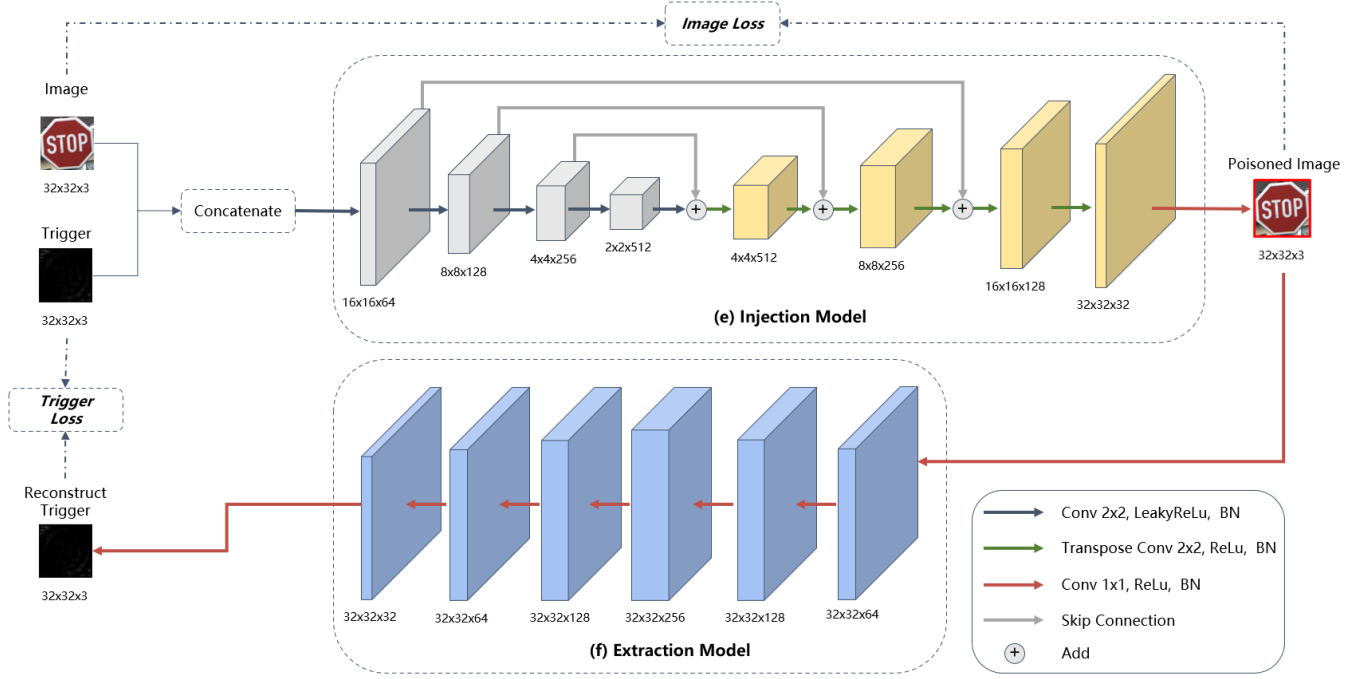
Image Loss

Image

STOP

32x32x3

Trigger

32x32x3

Concatenate

16x16x64

8x8x128

4x4x256

2x2x512

4x4x512

8x8x256

16x16x128

32x32x32

Poisoned Image

STOP

32x32x3

(e) Injection Model

Trigger Loss

Reconstruct Trigger

32x32x3

32x32x32

32x32x64

32x32x128

32x32x256

32x32x128

32x32x64

(f) Extraction Model

Conv 2x2, LeakyReLu, BN

Transpose Conv 2x2, ReLu, BN

Conv 1x1, ReLu, BN

Skip Connection

+ Add